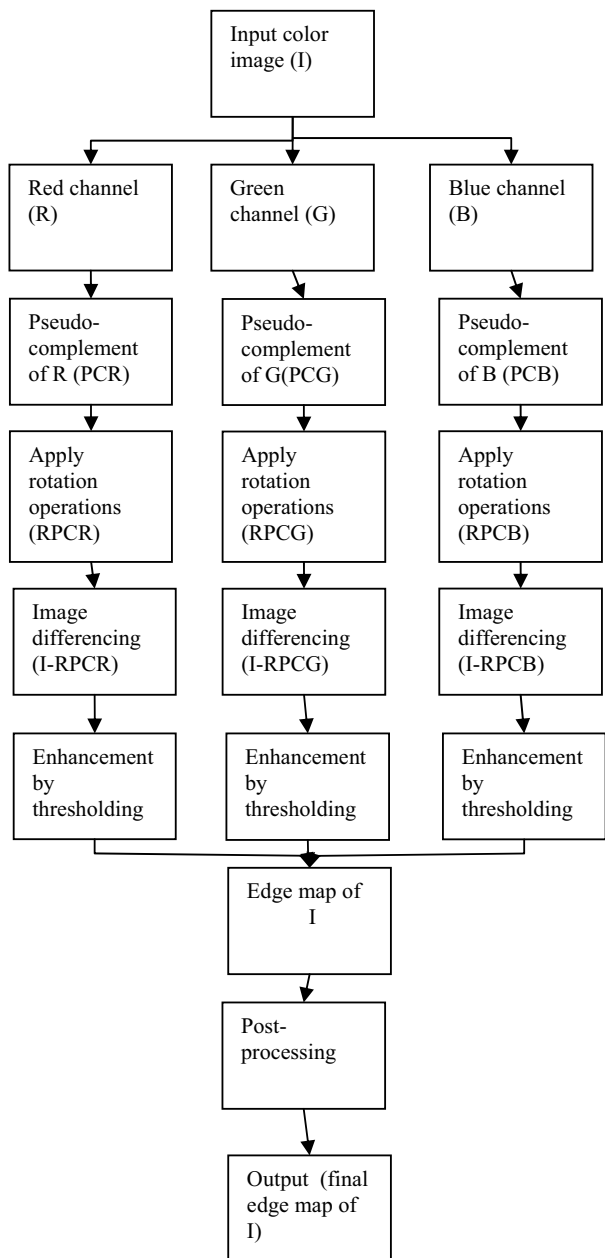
Input color image (I)

Red channel (R)

Green channel (G)

Blue channel (B)

Pseudo-complement of R (PCR)

Pseudo-complement of G(PCG)

Pseudo-complement of B (PCB)

Apply rotation operations (RPCR)

Apply rotation operations (RPCG)

Apply rotation operations (RPCB)

Image differencing (I-RPCR)

Image differencing (I-RPCG)

Image differencing (I-RPCB)

Enhancement by thresholding

Enhancement by thresholding

Enhancement by thresholding

Edge map of I

Post-processing

Output (final edge map of I)